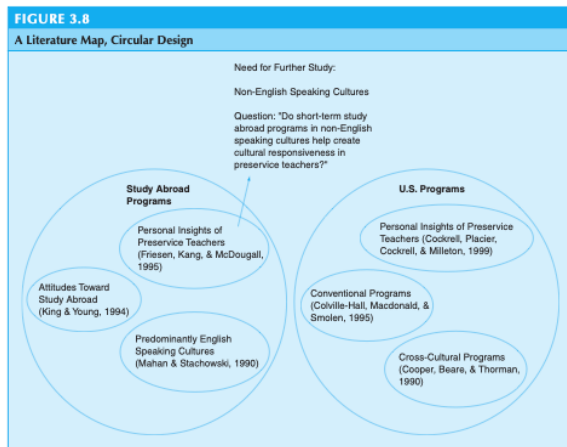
FIGURE 3.8

A Literature Map, Circular Design

Need for Further Study:

Non-English Speaking Cultures

Question: "Do short-term study abroad programs in non-English speaking cultures help create cultural responsiveness in preservice teachers?"

Study Abroad Programs

Personal Insights of Preservice Teachers (Friesen, Kang, & McDougall, 1995)

Attitudes Toward Study Abroad (King & Young, 1994)

Predominantly English Speaking Cultures (Mahan & Stachowski, 1990)

U.S. Programs

Personal Insights of Preservice Teachers (Cockrell, Placier, Cockrell, & Milleton, 1999)

Conventional Programs (Colville-Hall, Macdonald, & Smolen, 1995)

Cross-Cultural Programs (Cooper, Beare, & Thorman, 1990)